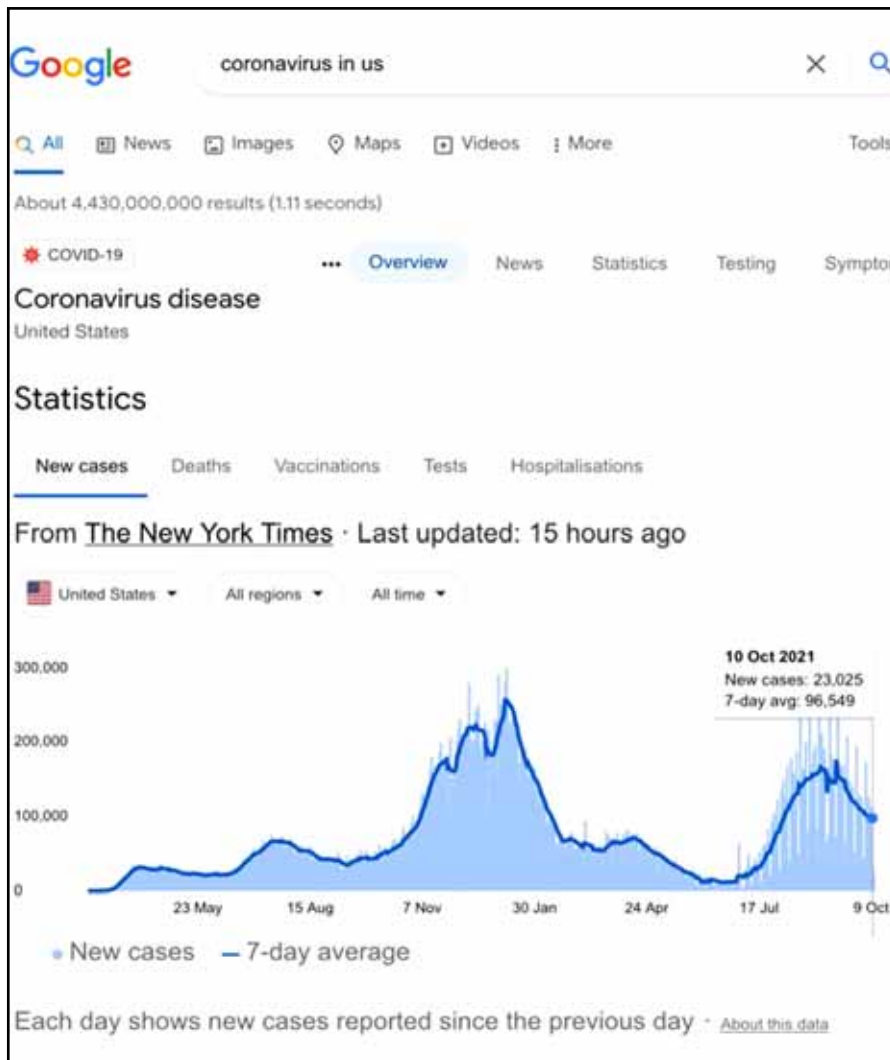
Google

coronavirus in us

All News Images Maps Videos More Tools

About 4,430,000,000 results (1.11 seconds)

COVID-19

Overview News Statistics Testing Sympto

Coronavirus disease
United States

Statistics

New cases Deaths Vaccinations Tests Hospitalisations

From The New York Times · Last updated: 15 hours ago

United States All regions All time

300,000
200,000
100,000
0

10 Oct 2021
New cases: 23,025
7-day avg: 96,549

23 May 15 Aug 7 Nov 30 Jan 24 Apr 17 Jul 9 Oct

New cases 7-day average

Each day shows new cases reported since the previous day · About this data